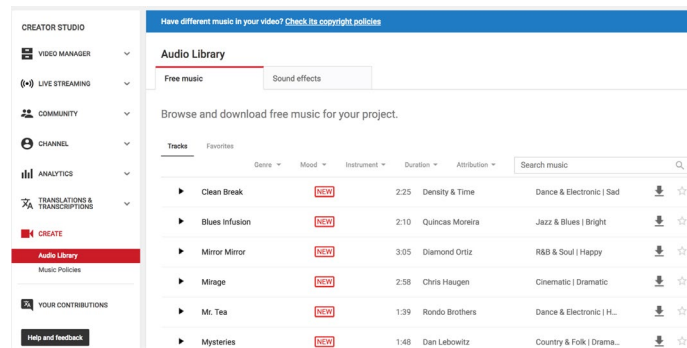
CREATOR STUDIO

VIDEO MANAGER

LIVE STREAMING

COMMUNITY

CHANNEL

ANALYTICS

TRANSLATIONS & TRANSCRIPTIONS

CREATE

Audio Library

Music Policies

YOUR CONTRIBUTIONS

Help and feedback

Have different music in your video? Check its copyright policies

Audio Library

Free music | Sound effects

Browse and download free music for your project.

Tracks | Favorites

Genre | Mood | Instrument | Duration | Attribution | Search music

| | | | | |
|---|---|---|---|---|
| Clean Break | NEW | 2:25 | Density & Time | Dance & Electronic \| Sad |
| Blues Infusion | NEW | 2:10 | Quincas Moreira | Jazz & Blues \| Bright |
| Mirror Mirror | NEW | 3:05 | Diamond Ortiz | R&B & Soul \| Happy |
| Mirage | NEW | 2:58 | Chris Haugen | Cinematic \| Dramatic |
| Mr. Tea | NEW | 1:39 | Rondo Brothers | Dance & Electronic \| H... |
| Mysteries | NEW | 1:48 | Dan Lebowitz | Country & Folk \| Drama... |